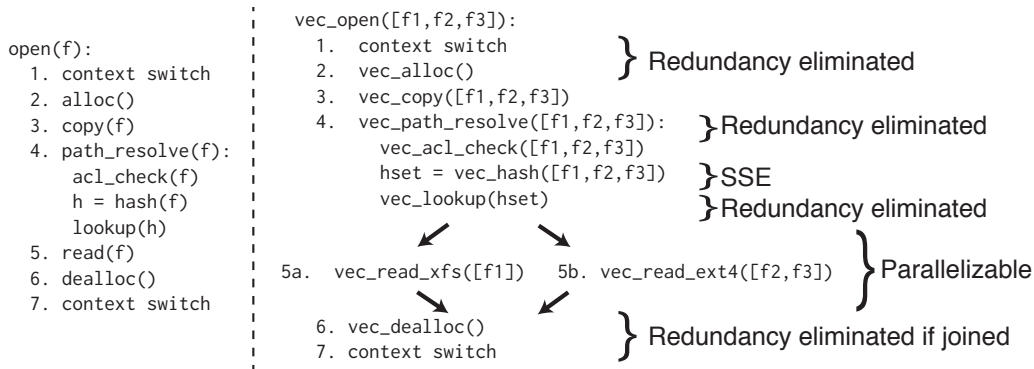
open(f):
1. context switch
2. alloc()
3. copy(f)
4. path_resolve(f):
acl_check(f)
h = hash(f)
lookup(h)
5. read(f)
6. dealloc()
7. context switch

vec_open([f1,f2,f3]):
1. context switch
2. vec_alloc()
3. vec_copy([f1,f2,f3])
4. vec_path_resolve([f1,f2,f3]):
vec_acl_check([f1,f2,f3])
hset = vec_hash([f1,f2,f3])
vec_lookup(hset)

Redundancy eliminated
Redundancy eliminated
SSE
Redundancy eliminated

5a. vec_read_xfs([f1])
5b. vec_read_ext4([f2,f3])

Parallelizable

6. vec_dealloc()
7. context switch

Redundancy eliminated if joined